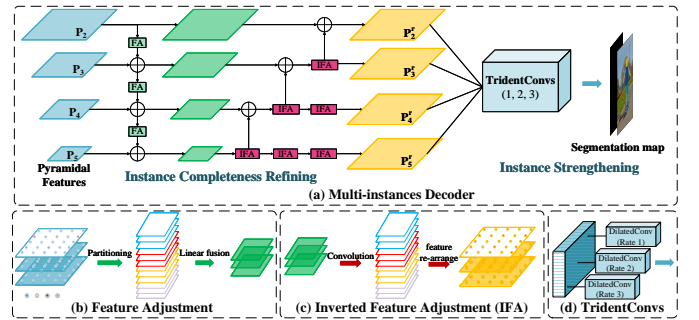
$P_2$

$P_3$

$P_4$

$P_5$

Pyramidal Features

FA

FA

FA

FA

IFA

IFA

IFA

IFA

IFA

IFA

$P_2^r$

$P_3^r$

$P_4^r$

$P_5^r$

TridentConvs (1, 2, 3)

Segmentation map

Instance Completeness Refining

Instance Strengthening

(a) Multi-instances Decoder

Partitioning

Linear fusion

(b) Feature Adjustment

Convolution

feature re-arrange

(c) Inverted Feature Adjustment (IFA)

DilatedConv (Rate 1)

DilatedConv (Rate 2)

DilatedConv (Rate 3)

(d) TridentConvs